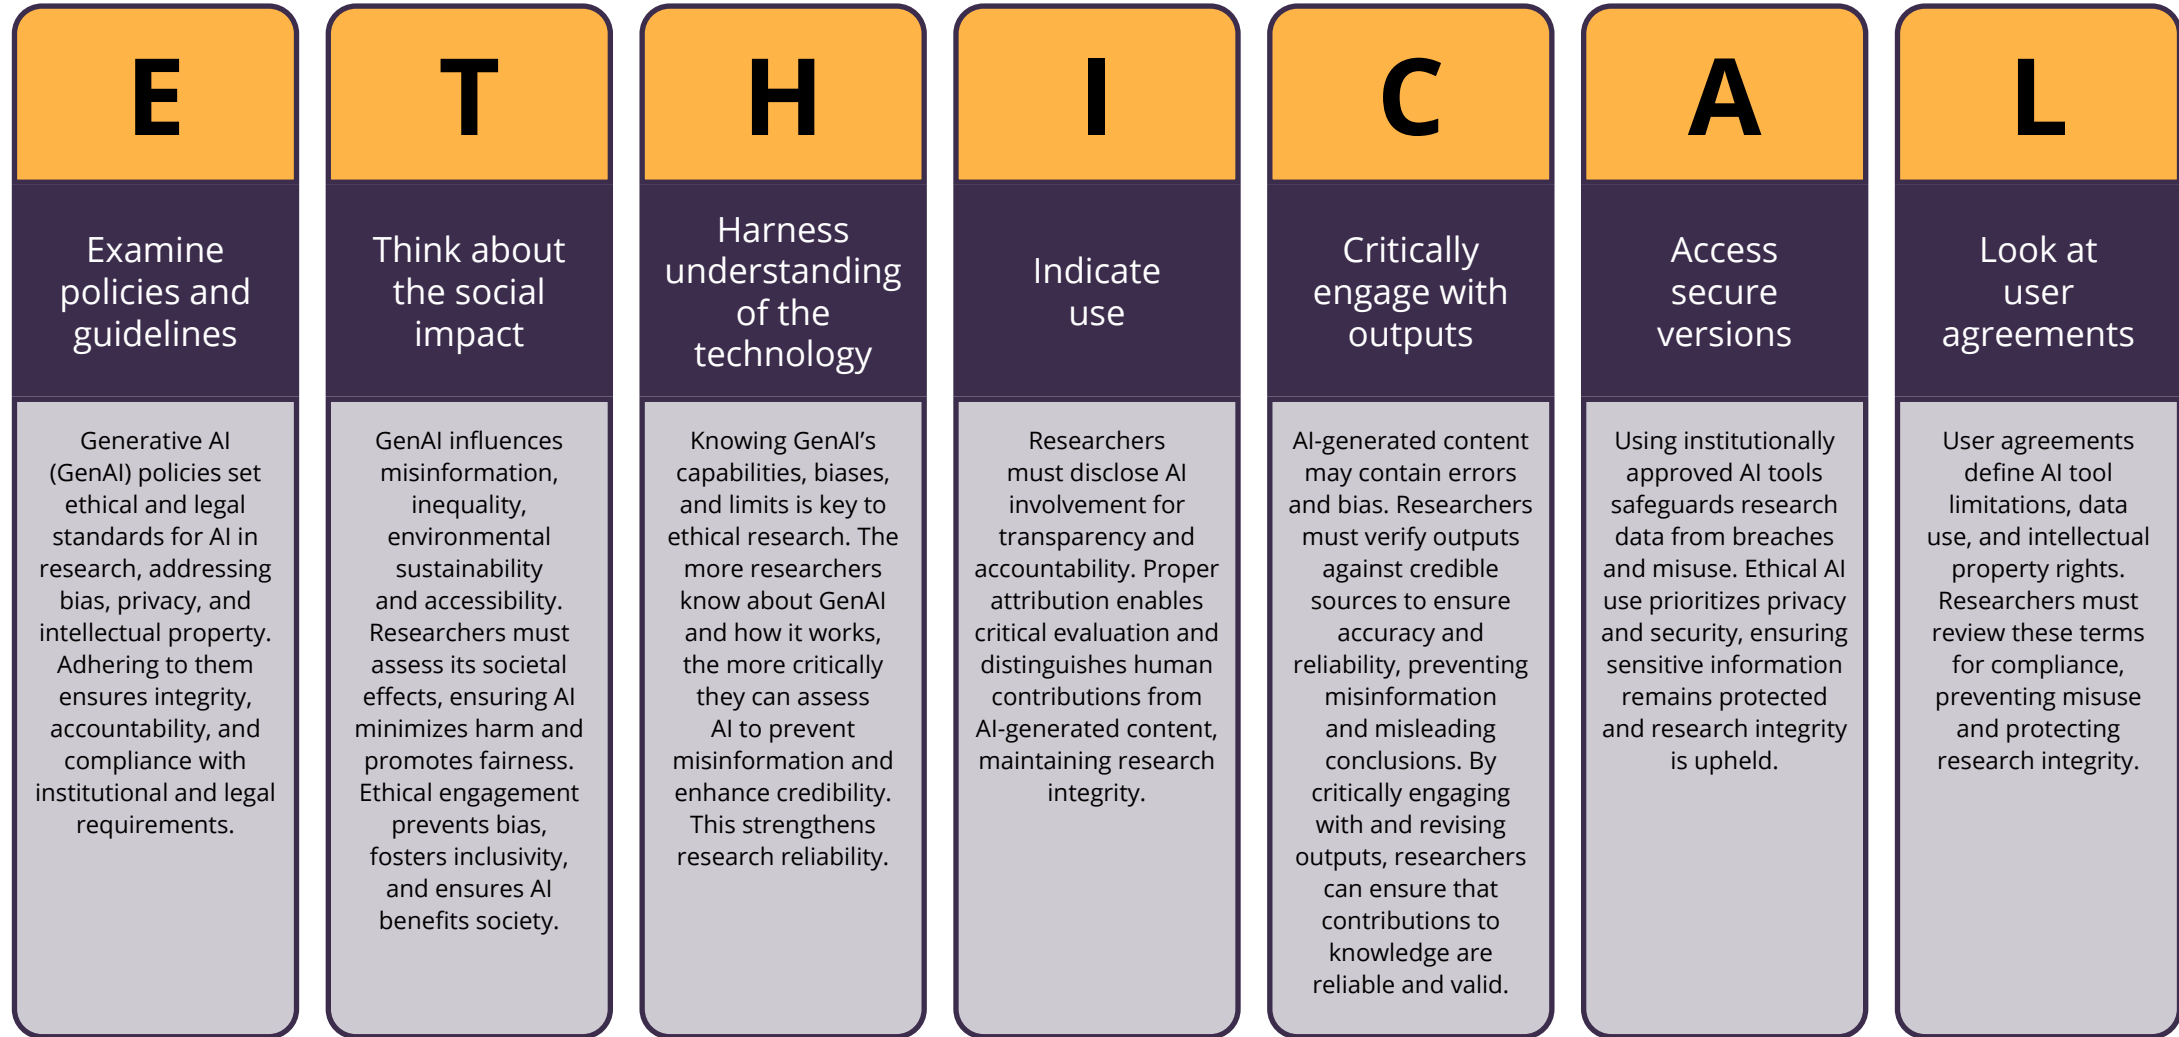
E

Examine policies and guidelines

Generative AI (GenAI) policies set ethical and legal standards for AI in research, addressing bias, privacy, and intellectual property. Adhering to them ensures integrity, accountability, and compliance with institutional and legal requirements.

T

Think about the social impact

GenAI influences misinformation, inequality, environmental sustainability and accessibility. Researchers must assess its societal effects, ensuring AI minimizes harm and promotes fairness. Ethical engagement prevents bias, fosters inclusivity, and ensures AI benefits society.

H

Harness understanding of the technology

Knowing GenAI's capabilities, biases, and limits is key to ethical research. The more researchers know about GenAI and how it works, the more critically they can assess AI to prevent misinformation and enhance credibility. This strengthens research reliability.

I

Indicate use

Researchers must disclose AI involvement for transparency and accountability. Proper attribution enables critical evaluation and distinguishes human contributions from AI-generated content, maintaining research integrity.

C

Critically engage with outputs

AI-generated content may contain errors and bias. Researchers must verify outputs against credible sources to ensure accuracy and reliability, preventing misinformation and misleading conclusions. By critically engaging with and revising outputs, researchers can ensure that contributions to knowledge are reliable and valid.

A

Access secure versions

Using institutionally approved AI tools safeguards research data from breaches and misuse. Ethical AI use prioritizes privacy and security, ensuring sensitive information remains protected and research integrity is upheld.

L

Look at user agreements

User agreements define AI tool limitations, data use, and intellectual property rights. Researchers must review these terms for compliance, preventing misuse and protecting research integrity.